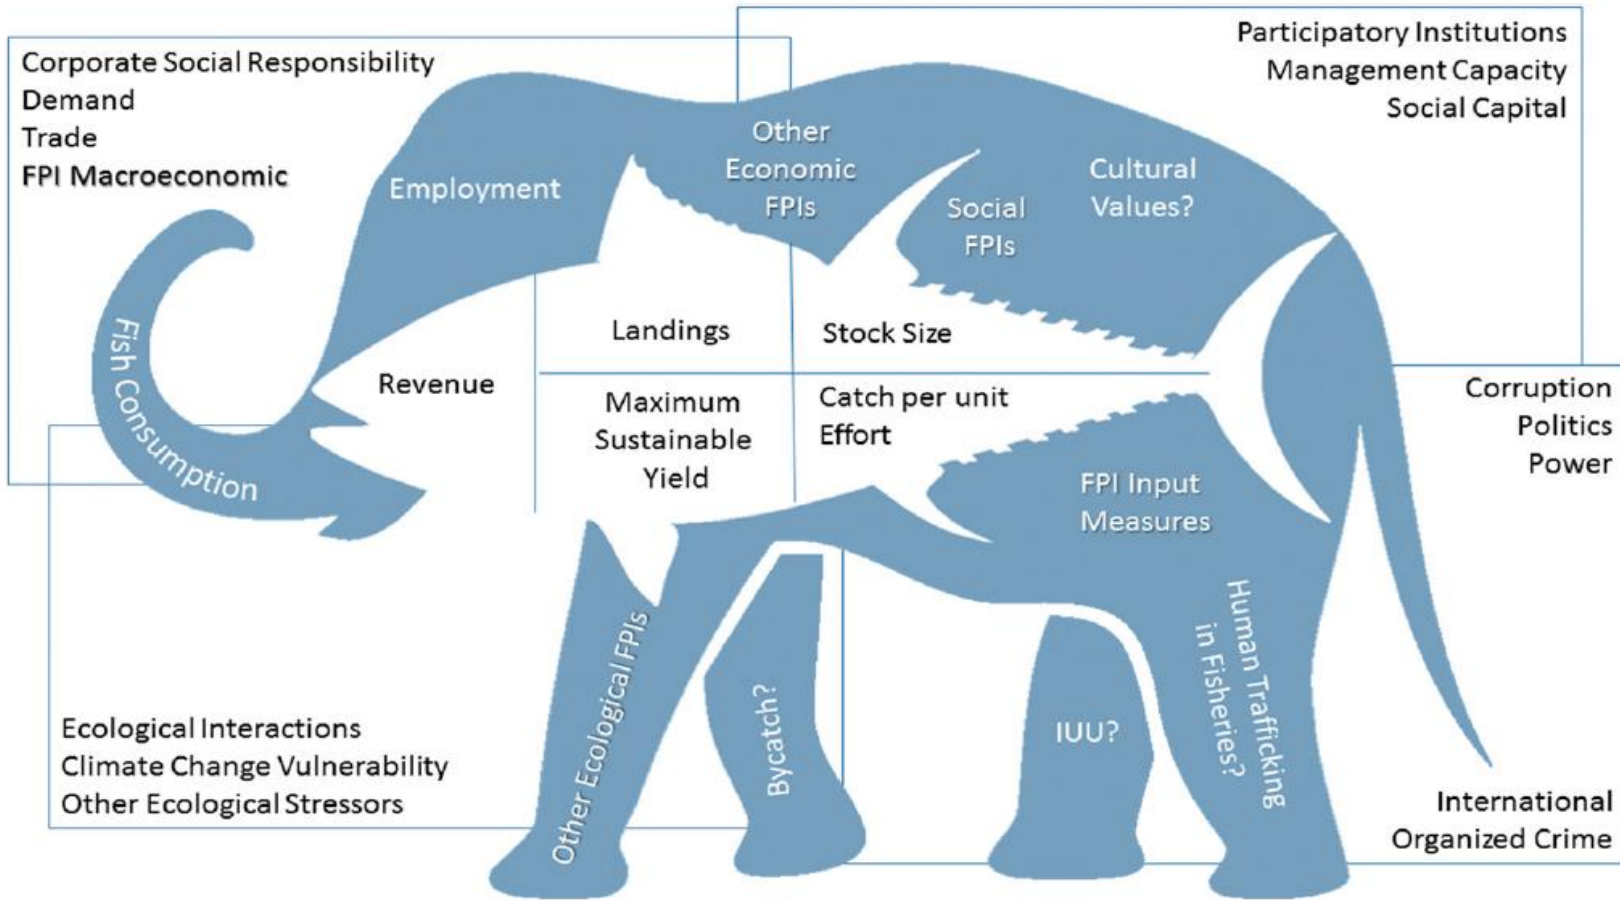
Corporate Social Responsibility
Demand
Trade
FPI Macroeconomic

Participatory Institutions
Management Capacity
Social Capital

Employment

Other Economic FPIs

Social FPIs

Cultural Values?

Fish Consumption

Revenue

Landings

Stock Size

Maximum Sustainable Yield

Catch per unit Effort

Corruption
Politics
Power

FPI Input Measures

Other Ecological FPIs

Bycatch?

IUU?

Human Trafficking in Fisheries?

Ecological Interactions
Climate Change Vulnerability
Other Ecological Stressors

International
Organized Crime